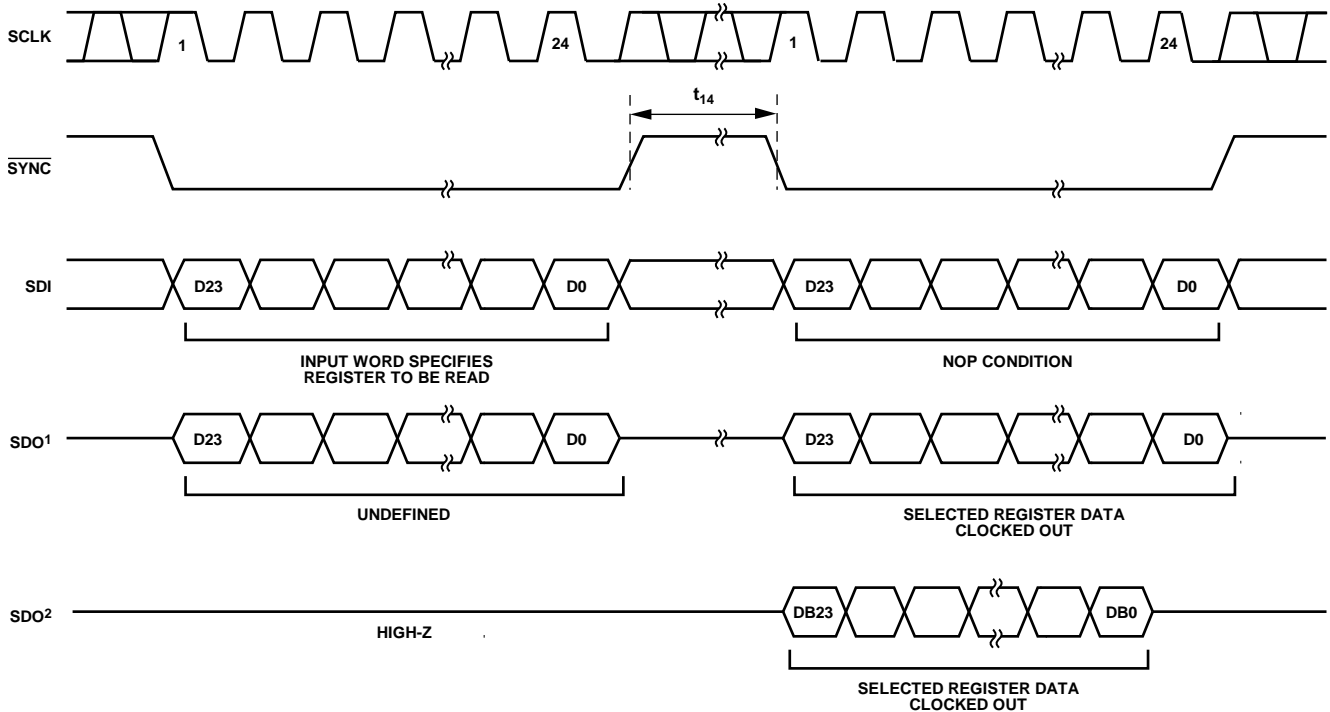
SCLK
1
24
1
24

$t_{14}$

$\overline{SYNC}$

SDI
D23
D0
D23
D0

INPUT WORD SPECIFIES REGISTER TO BE READ

NOP CONDITION

SDO$^1$
D23
D0
D23
D0

UNDEFINED

SELECTED REGISTER DATA CLOCKED OUT

SDO$^2$
HIGH-Z
DB23
DB0

SELECTED REGISTER DATA CLOCKED OUT